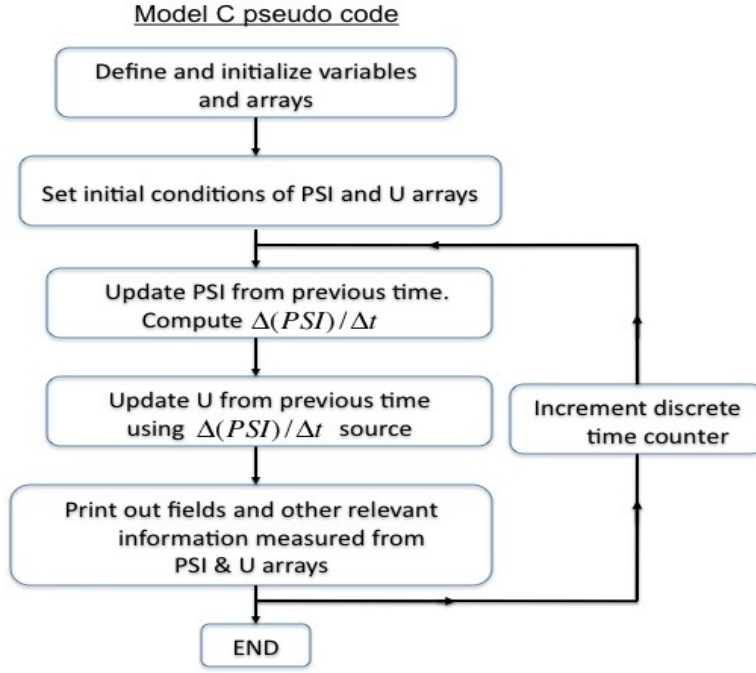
Model C pseudo code

Define and initialize variables and arrays

Set initial conditions of PSI and U arrays

Update PSI from previous time. Compute $\Delta(PSI)/\Delta t$

Update U from previous time using $\Delta(PSI)/\Delta t$ source

Print out fields and other relevant information measured from PSI & U arrays

END

Increment discrete time counter